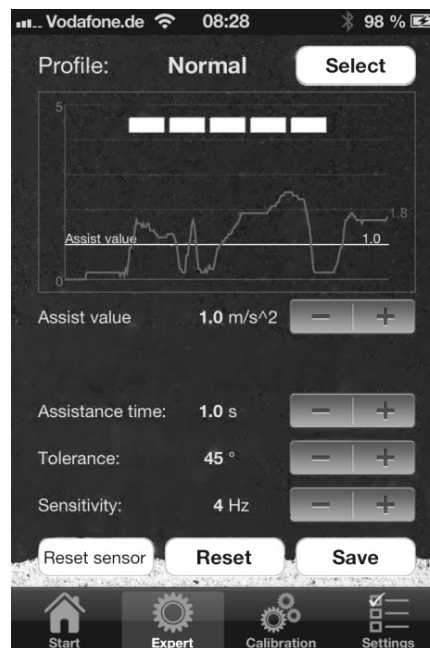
Vodafone.de 08:28 98 %

Profile: Normal Select

5
1.8
Assist value 1.0
0

Assist value 1.0 m/s^2 − +

Assistance time: 1.0 s − +

Tolerance: 45 ° − +

Sensitivity: 4 Hz − +

Reset sensor Reset Save

Start Expert Calibration Settings